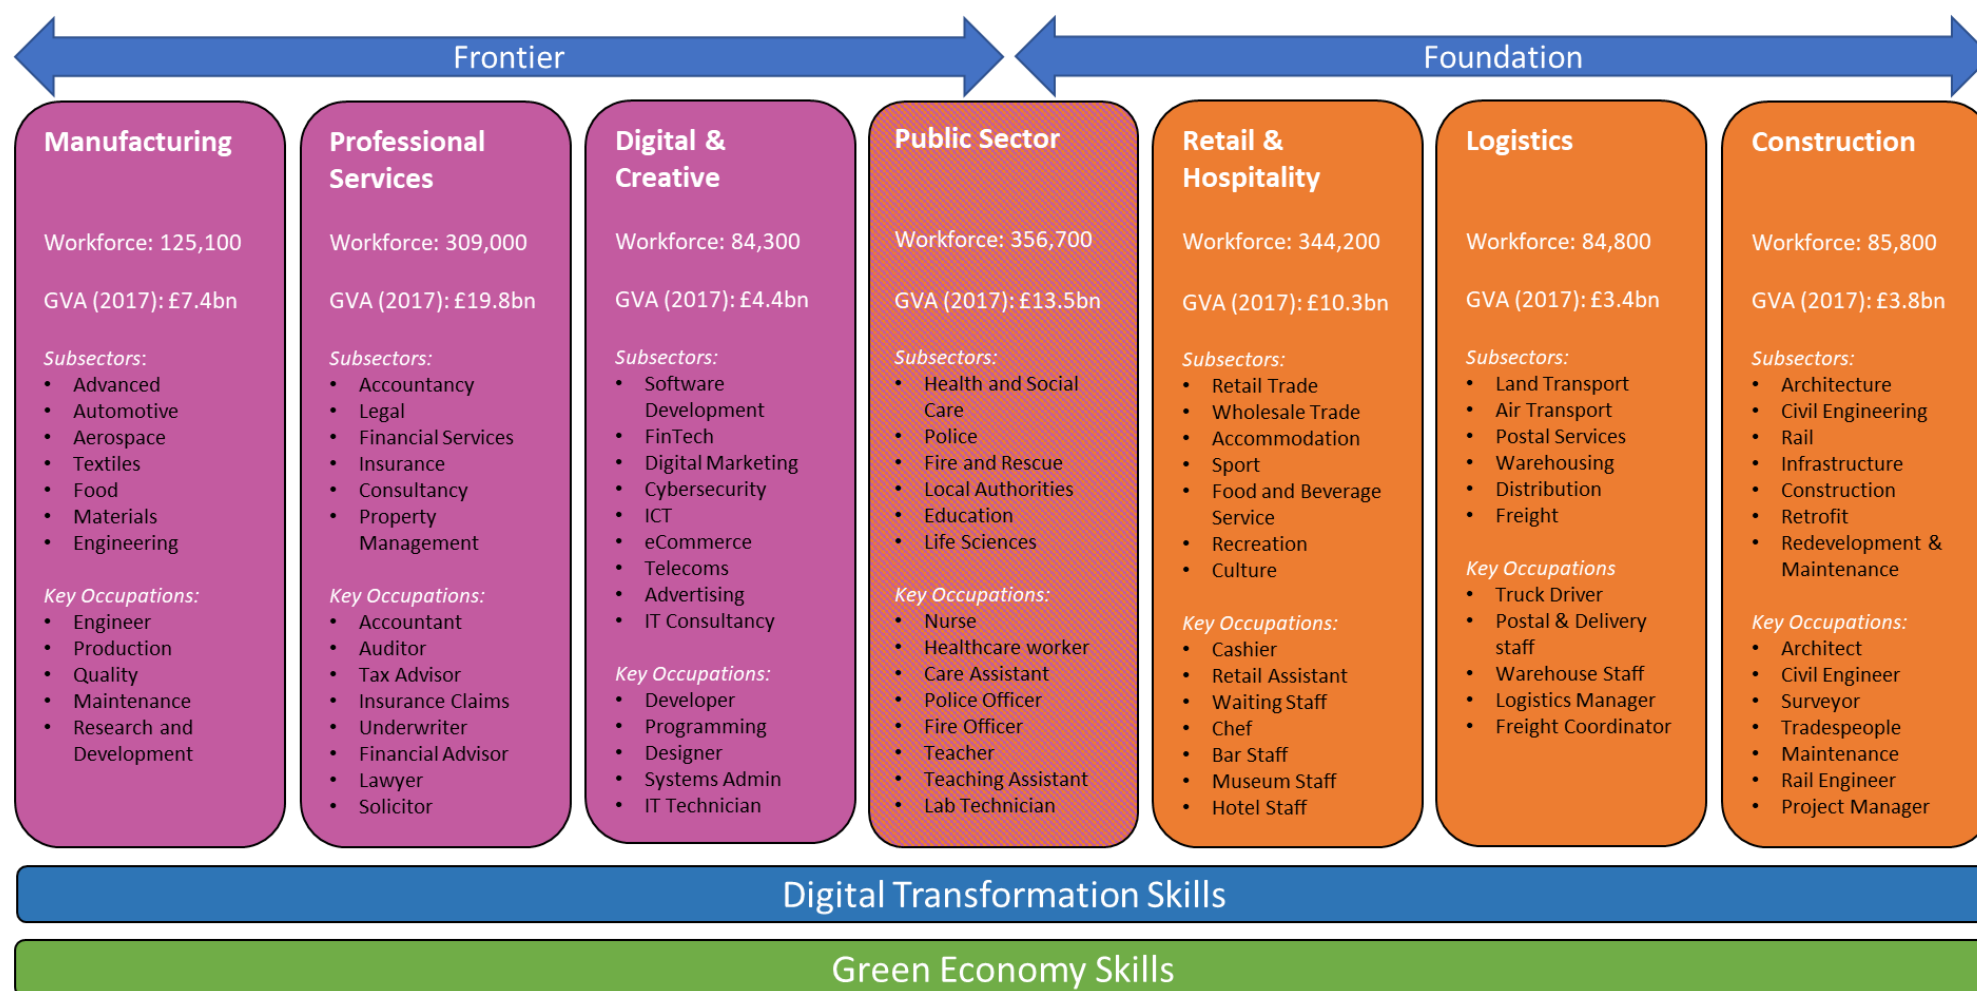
Frontier

Foundation

**Manufacturing**

Workforce: 125,100

GVA (2017): £7.4bn

*Subsectors:*
- Advanced
- Automotive
- Aerospace
- Textiles
- Food
- Materials
- Engineering

*Key Occupations:*
- Engineer
- Production
- Quality
- Maintenance
- Research and Development

**Professional Services**

Workforce: 309,000

GVA (2017): £19.8bn

*Subsectors:*
- Accountancy
- Legal
- Financial Services
- Insurance
- Consultancy
- Property Management

*Key Occupations:*
- Accountant
- Auditor
- Tax Advisor
- Insurance Claims
- Underwriter
- Financial Advisor
- Lawyer
- Solicitor

**Digital & Creative**

Workforce: 84,300

GVA (2017): £4.4bn

*Subsectors:*
- Software Development
- FinTech
- Digital Marketing
- Cybersecurity
- ICT
- eCommerce
- Telecoms
- Advertising
- IT Consultancy

*Key Occupations:*
- Developer
- Programming
- Designer
- Systems Admin
- IT Technician

**Public Sector**

Workforce: 356,700

GVA (2017): £13.5bn

*Subsectors:*
- Health and Social Care
- Police
- Fire and Rescue
- Local Authorities
- Education
- Life Sciences

*Key Occupations:*
- Nurse
- Healthcare worker
- Care Assistant
- Police Officer
- Fire Officer
- Teacher
- Teaching Assistant
- Lab Technician

**Retail & Hospitality**

Workforce: 344,200

GVA (2017): £10.3bn

*Subsectors:*
- Retail Trade
- Wholesale Trade
- Accommodation
- Sport
- Food and Beverage Service
- Recreation
- Culture

*Key Occupations:*
- Cashier
- Retail Assistant
- Waiting Staff
- Chef
- Bar Staff
- Museum Staff
- Hotel Staff

**Logistics**

Workforce: 84,800

GVA (2017): £3.4bn

*Subsectors:*
- Land Transport
- Air Transport
- Postal Services
- Warehousing
- Distribution
- Freight

*Key Occupations*
- Truck Driver
- Postal & Delivery staff
- Warehouse Staff
- Logistics Manager
- Freight Coordinator

**Construction**

Workforce: 85,800

GVA (2017): £3.8bn

*Subsectors:*
- Architecture
- Civil Engineering
- Rail
- Infrastructure
- Construction
- Retrofit
- Redevelopment & Maintenance

*Key Occupations:*
- Architect
- Civil Engineer
- Surveyor
- Tradespeople
- Maintenance
- Rail Engineer
- Project Manager

Digital Transformation Skills

Green Economy Skills